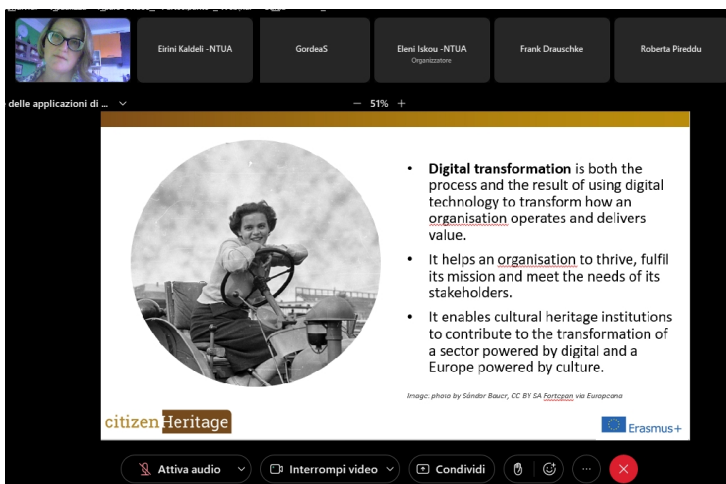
Eirini Kaldeli -NTUA

GordeaS

Eleni Iskou -NTUA
Organizzatore

Frank Drauschke

Roberta Pireddu

delle applicazioni di ...

51%

• **Digital transformation** is both the process and the result of using digital technology to transform how an organisation operates and delivers value.

• It helps an organisation to thrive, fulfil its mission and meet the needs of its stakeholders.

• It enables cultural heritage institutions to contribute to the transformation of a sector powered by digital and a Europe powered by culture.

Image: photo by Sándor Bauer, CC BY SA Fortepan via Europeana

citizen Heritage

Erasmus+

Attiva audio

Interrompi video

Condividi